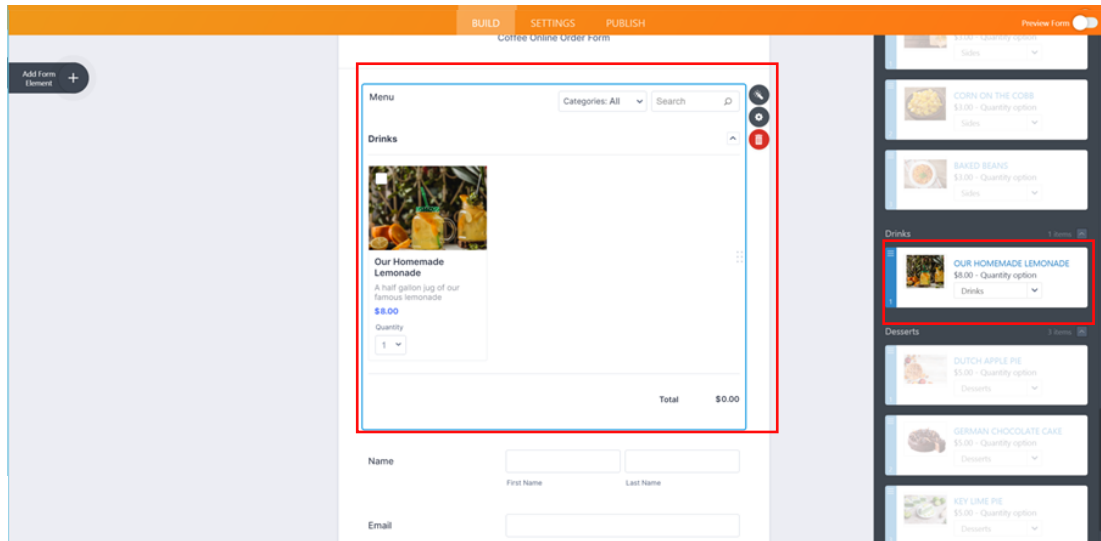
BUILD SETTINGS PUBLISH

Preview Form

Add Form Element

Coffee Online Order Form

Menu

Categories: All

Search

Drinks

Our Homemade Lemonade

A half gallon jug of our famous lemonade

$8.00

Quantity

1

Total $0.00

Name

First Name

Last Name

Email

$3.00 - Quantity option

Sides

CORN ON THE COBB

$3.00 - Quantity option

Sides

BAKED BEANS

$3.00 - Quantity option

Sides

Drinks 1 items

OUR HOMEMADE LEMONADE

$8.00 - Quantity option

Drinks

Desserts 3 items

DUTCH APPLE PIE

$5.00 - Quantity option

Desserts

GERMAN CHOCOLATE CAKE

$5.00 - Quantity option

Desserts

KEY LIME PIE

$5.00 - Quantity option

Desserts